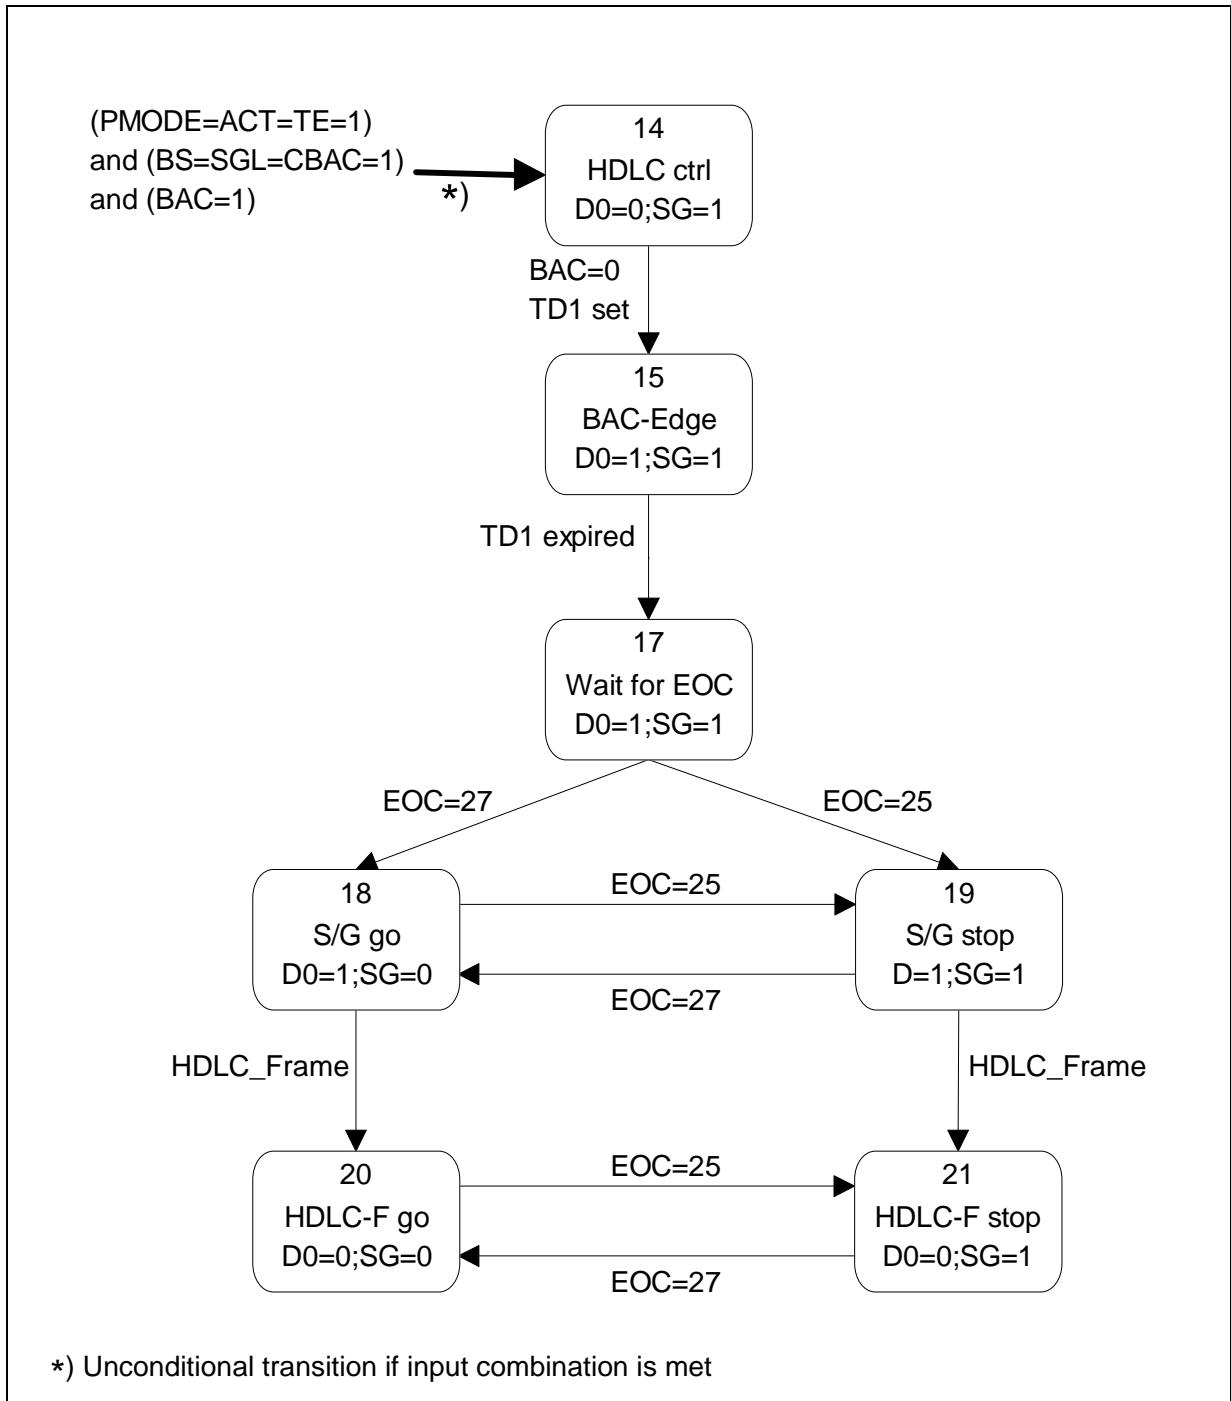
(PMODE=ACT=TE=1)
and (BS=SGL=CBAC=1)
and (BAC=1)

*)

14
HDLC ctrl
D0=0;SG=1

BAC=0
TD1 set

15
BAC-Edge
D0=1;SG=1

TD1 expired

17
Wait for EOC
D0=1;SG=1

EOC=27

EOC=25

18
S/G go
D0=1;SG=0

EOC=25

EOC=27

19
S/G stop
D=1;SG=1

HDLC_Frame

HDLC_Frame

20
HDLC-F go
D0=0;SG=0

EOC=25

EOC=27

21
HDLC-F stop
D0=0;SG=1

*) Unconditional transition if input combination is met